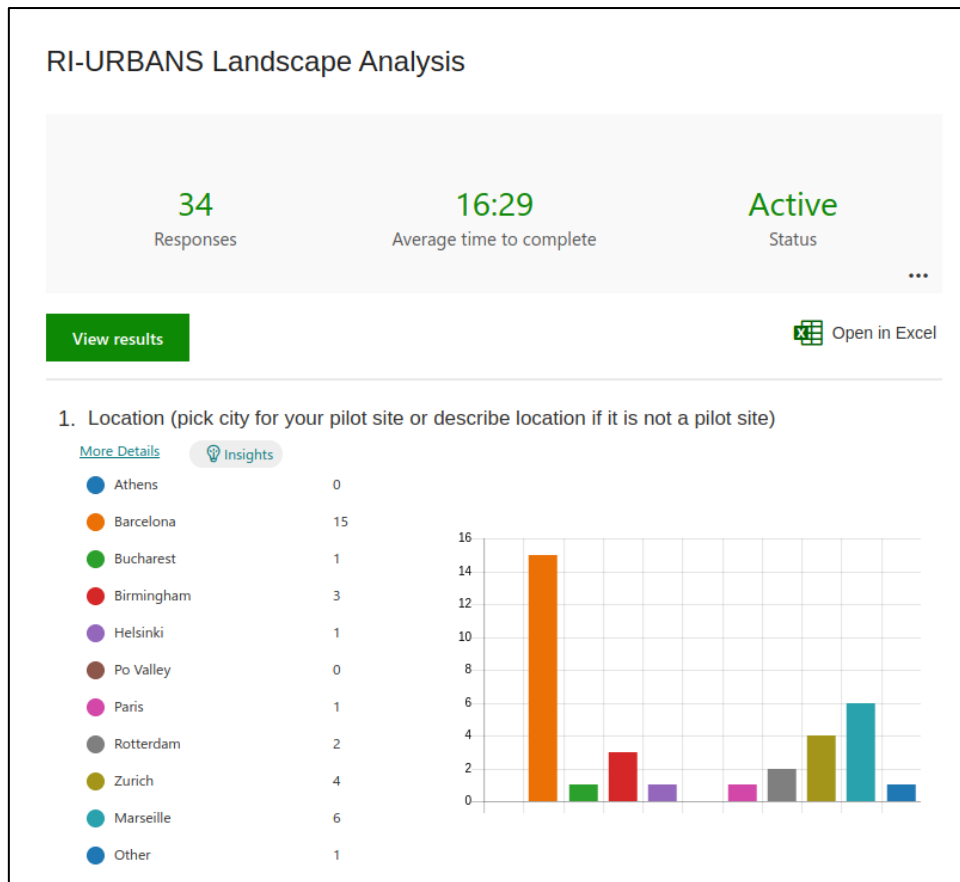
RI-URBANS Landscape Analysis

34
Responses

16:29
Average time to complete

Active
Status

...

View results

Open in Excel

1. Location (pick city for your pilot site or describe location if it is not a pilot site)

More Details

Insights

| | |
|---|---|
| Athens | 0 |
| Barcelona | 15 |
| Bucharest | 1 |
| Birmingham | 3 |
| Helsinki | 1 |
| Po Valley | 0 |
| Paris | 1 |
| Rotterdam | 2 |
| Zurich | 4 |
| Marseille | 6 |
| Other | 1 |

16
14
12
10
8
6
4
2
0